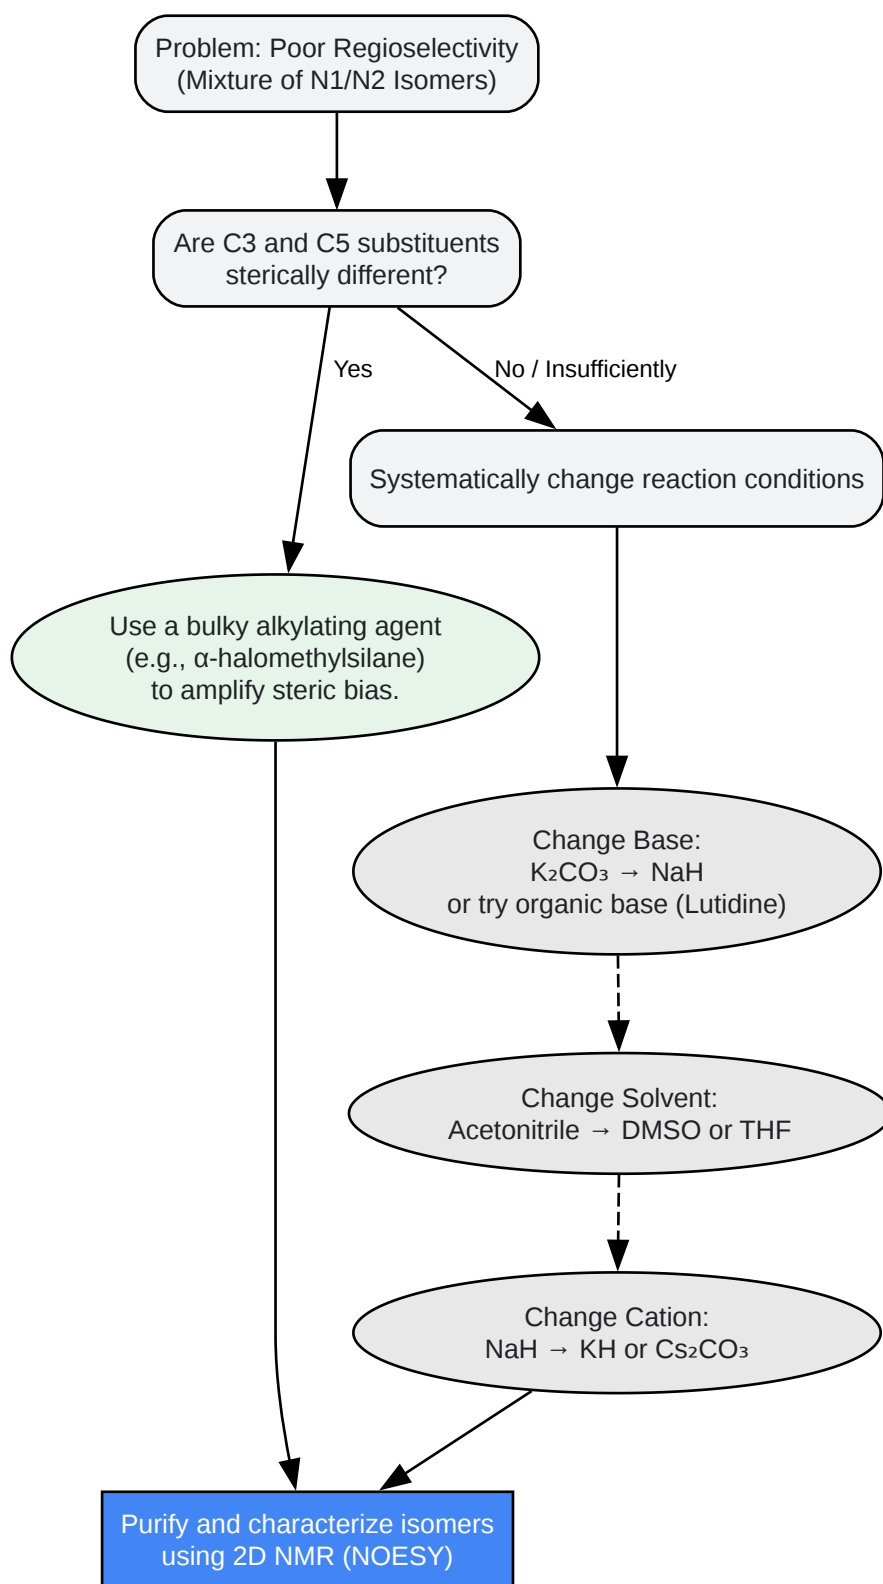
Problem: Poor Regioselectivity
(Mixture of N1/N2 Isomers)

Are C3 and C5 substituents sterically different?

Yes

No / Insufficiently

Systematically change reaction conditions

Use a bulky alkylating agent
(e.g., α-halomethylsilane)
to amplify steric bias.

Change Base:
$K_2CO_3$ → NaH
or try organic base (Lutidine)

Change Solvent:
Acetonitrile → DMSO or THF

Change Cation:
NaH → KH or $Cs_2CO_3$

Purify and characterize isomers
using 2D NMR (NOESY)